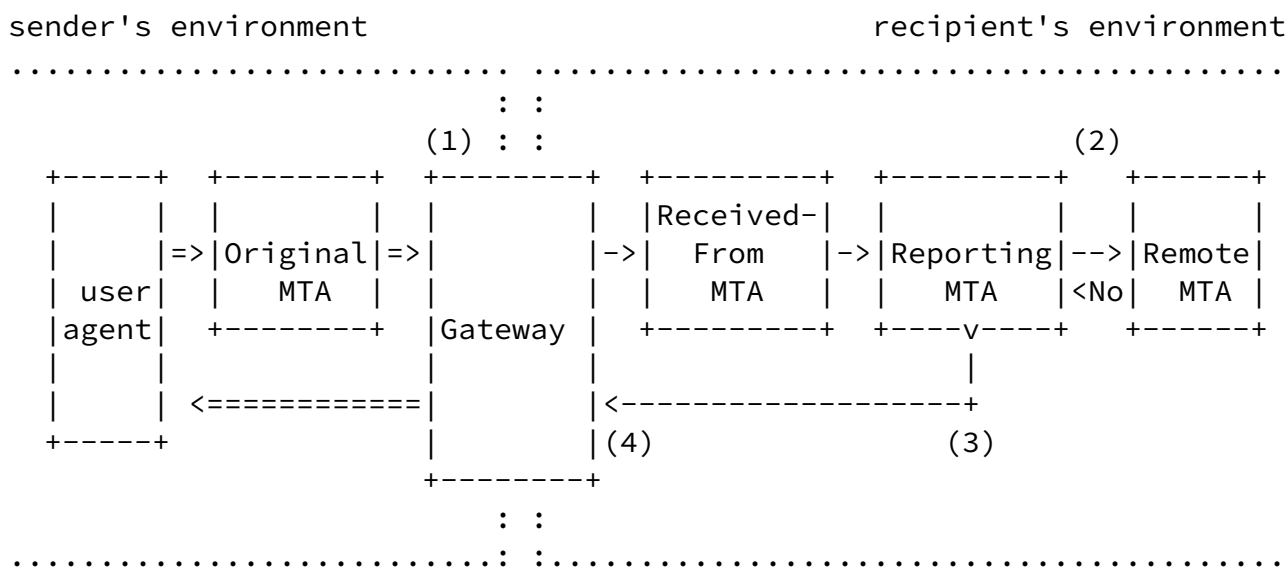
sender's environment recipient's environment

(1)

(2)

user agent

Original MTA

Gateway

Received-From MTA

Reporting MTA

Remote MTA

=>

=>

->

->

-->

<No

<============

<-------------------

(4)

(3)